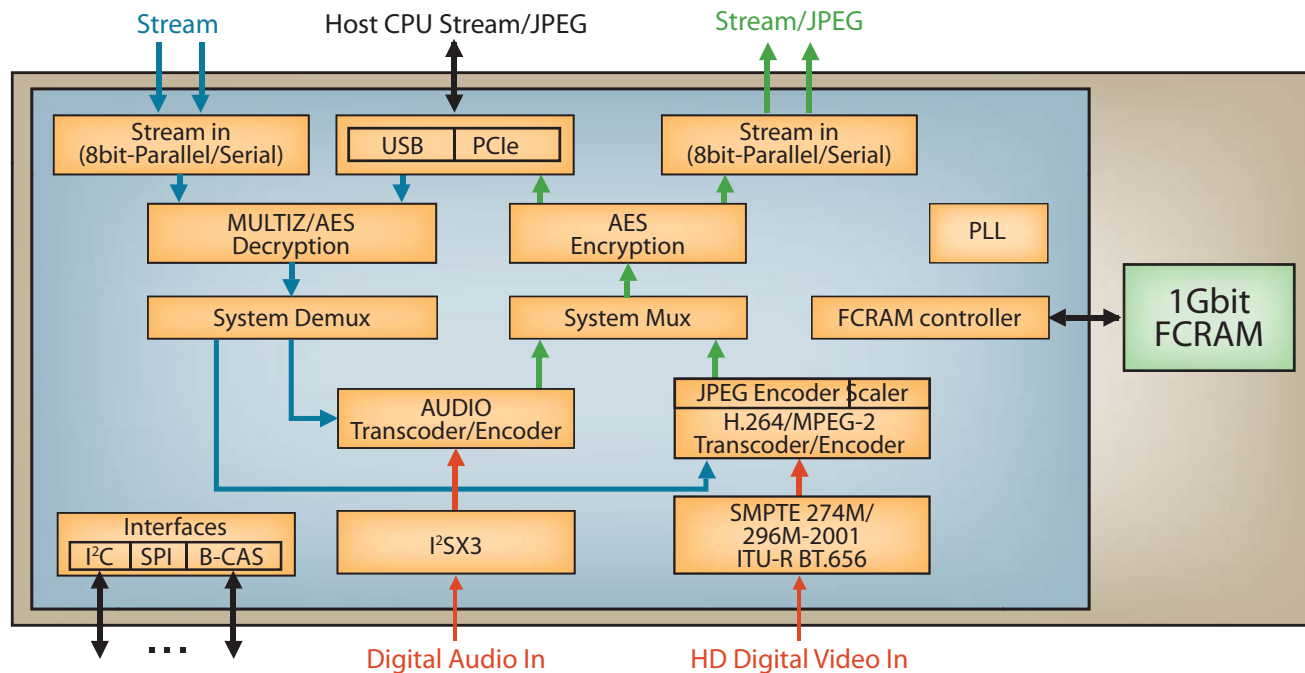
Stream

Host CPU Stream/JPEG

Stream/JPEG

Stream in (8bit-Parallel/Serial)

USB | PCIe

Stream in (8bit-Parallel/Serial)

MULTIZ/AES Decryption

AES Encryption

PLL

System Demux

System Mux

FCRAM controller

1Gbit FCRAM

AUDIO Transcoder/Encoder

JPEG Encoder | Scaler

H.264/MPEG-2 Transcoder/Encoder

Interfaces

$I^2C$ | SPI | B-CAS

$I^2SX3$

SMPTE 274M/ 296M-2001 ITU-R BT.656

...

Digital Audio In

HD Digital Video In